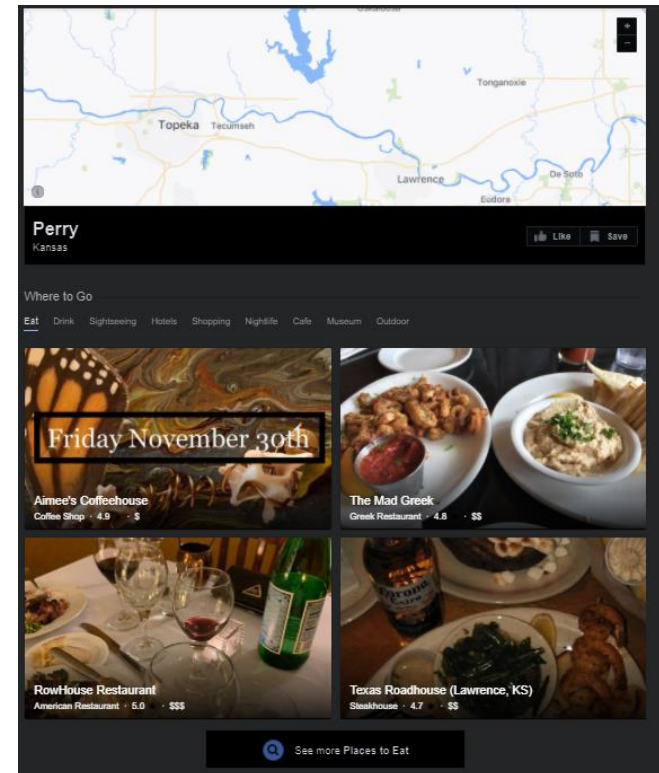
Tonganoxie
Topeka Tecumseh
Lawrence
De Soto
Eudora
+
−

Perry
Kansas

Like Save

Where to Go

Eat Drink Sightseeing Hotels Shopping Nightlife Cafe Museum Outdoor

Friday November 30th

Aimee's Coffeehouse
Coffee Shop · 4.9 · $

The Mad Greek
Greek Restaurant · 4.8 · $$

RowHouse Restaurant
American Restaurant · 5.0 · $$$

Texas Roadhouse (Lawrence, KS)
Steakhouse · 4.7 · $$

See more Places to Eat